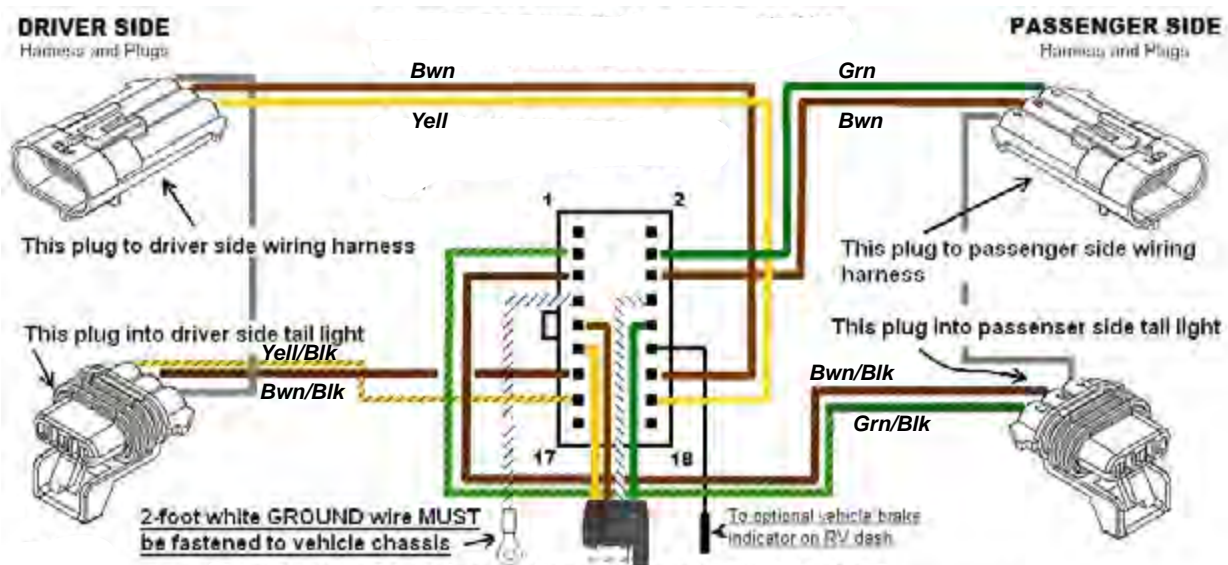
DRIVER SIDE
Harness and Plugs

PASSENGER SIDE
Harness and Plugs

Bwn

Yell

Grn

Bwn

1

2

This plug to driver side wiring harness

This plug to passenger side wiring harness

This plug into driver side tail light

Yell/Blk

Bwn/Blk

This plug into passenser side tail light

Bwn/Blk

Grn/Blk

17

18

2-foot white GROUND wire MUST be fastened to vehicle chassis

To optional vehicle brake indicator on RV dash